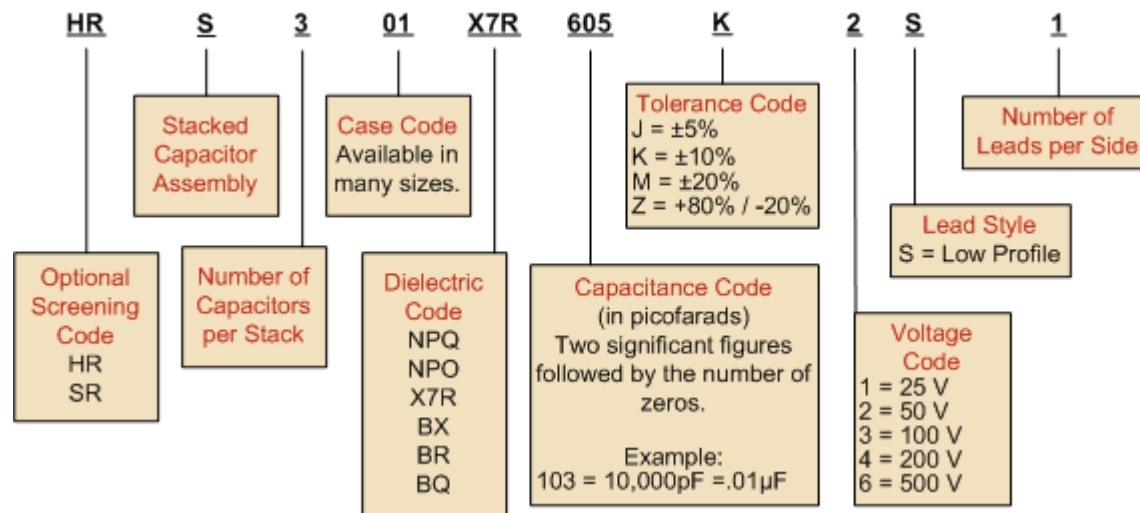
HR S 3 01 X7R 605 K 2 S 1

Stacked Capacitor Assembly

Case Code
Available in many sizes.

Tolerance Code
J = ±5%
K = ±10%
M = ±20%
Z = +80% / -20%

Number of Leads per Side

Lead Style
S = Low Profile

Optional Screening Code
HR
SR

Number of Capacitors per Stack

Dielectric Code
NPQ
NPO
X7R
BX
BR
BQ

Capacitance Code
(in picofarads)
Two significant figures followed by the number of zeros.

Example:
103 = 10,000pF =.01µF

Voltage Code
1 = 25 V
2 = 50 V
3 = 100 V
4 = 200 V
6 = 500 V